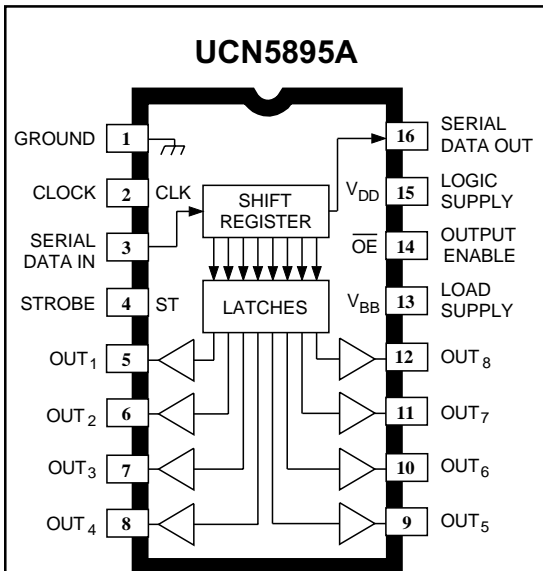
UCN5895A

GROUND 1

CLOCK 2 CLK

SERIAL DATA IN 3

STROBE 4 ST

$OUT_1$ 5

$OUT_2$ 6

$OUT_3$ 7

$OUT_4$ 8

SHIFT REGISTER

LATCHES

16 SERIAL DATA OUT

$V_{DD}$ 15 LOGIC SUPPLY

$\overline{OE}$ 14 OUTPUT ENABLE

$V_{BB}$ 13 LOAD SUPPLY

12 $OUT_8$

11 $OUT_7$

10 $OUT_6$

9 $OUT_5$